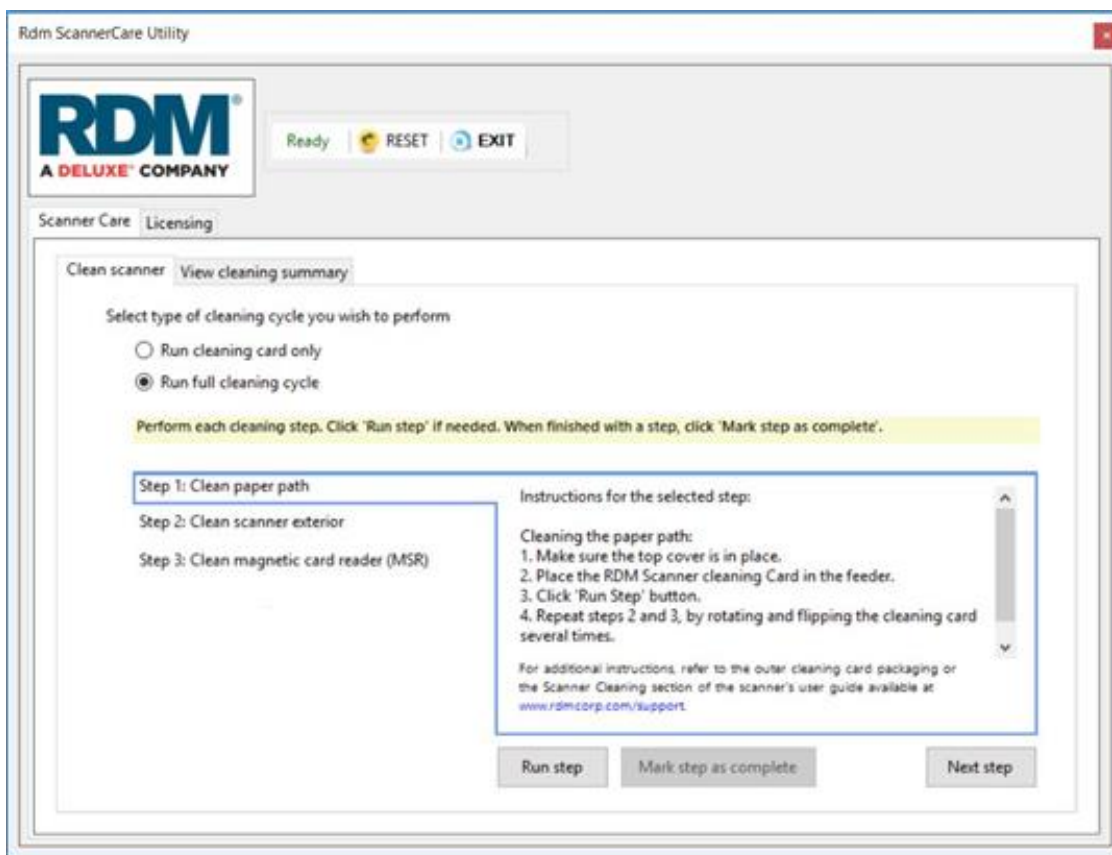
Rdm ScannerCare Utility

RDM®
A DELUXE® COMPANY

Ready RESET EXIT

Scanner Care Licensing

Clean scanner View cleaning summary

Select type of cleaning cycle you wish to perform

Run cleaning card only

Run full cleaning cycle

Perform each cleaning step. Click 'Run step' if needed. When finished with a step, click 'Mark step as complete'.

Step 1: Clean paper path

Step 2: Clean scanner exterior

Step 3: Clean magnetic card reader (MSR)

Instructions for the selected step:

Cleaning the paper path:
1. Make sure the top cover is in place.
2. Place the RDM Scanner cleaning Card in the feeder.
3. Click 'Run Step' button.
4. Repeat steps 2 and 3, by rotating and flipping the cleaning card several times.

For additional instructions, refer to the outer cleaning card packaging or the Scanner Cleaning section of the scanner's user guide available at www.rdmcorp.com/support

Run step Mark step as complete Next step